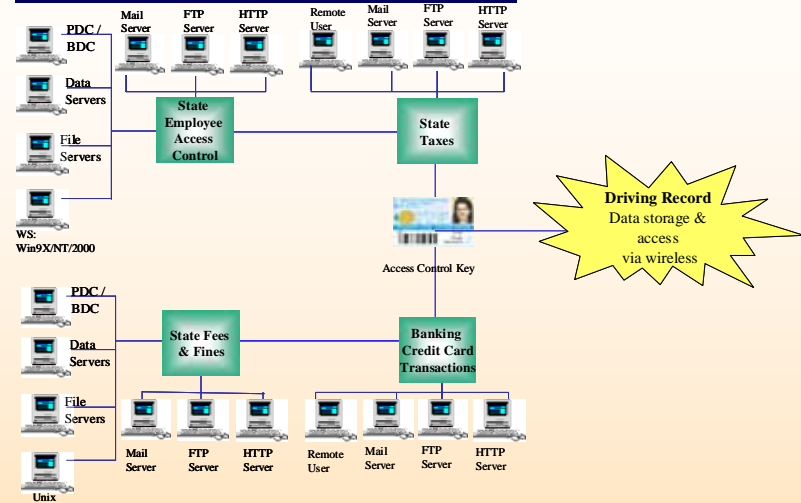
PDC / BDC

Data Servers

File Servers

WS: Win9X/NT/2000

Mail Server

FTP Server

HTTP Server

Remote User

Mail Server

FTP Server

HTTP Server

State Employee Access Control

State Taxes

Driving Record
Data storage & access via wireless

Access Control Key

PDC / BDC

Data Servers

File Servers

Unix

State Fees & Fines

Banking Credit Card Transactions

Mail Server

FTP Server

HTTP Server

Remote User

Mail Server

FTP Server

HTTP Server